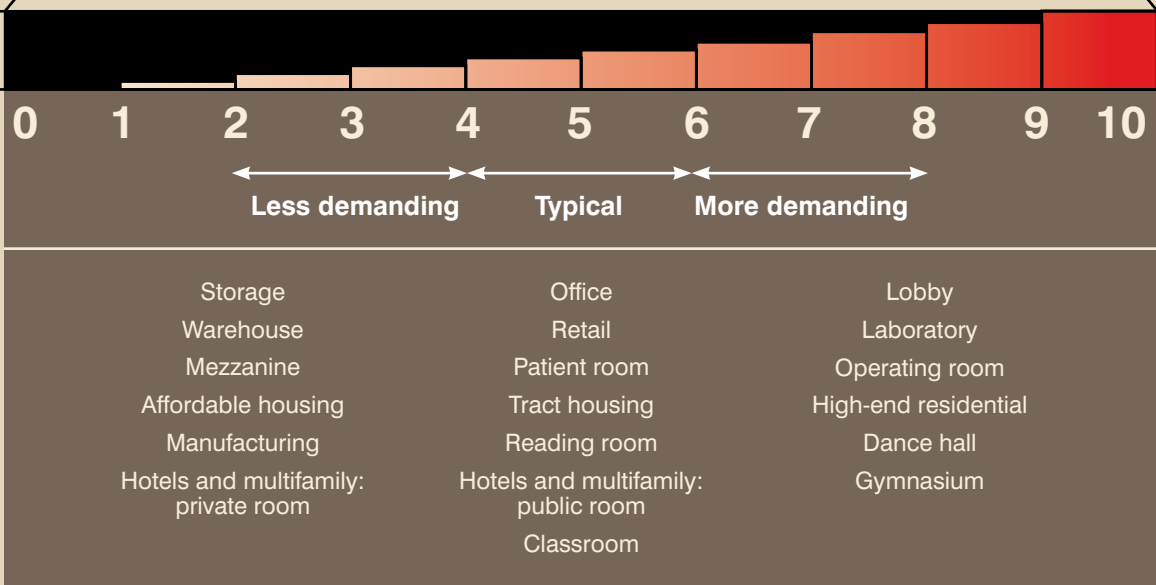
0 1 2 3 4 5 6 7 8 9 10

Less demanding | Typical | More demanding

| Less demanding | Typical | More demanding |
|---|---|---|
| Storage | Office | Lobby |
| Warehouse | Retail | Laboratory |
| Mezzanine | Patient room | Operating room |
| Affordable housing | Tract housing | High-end residential |
| Manufacturing | Reading room | Dance hall |
| Hotels and multifamily: private room | Hotels and multifamily: public room | Gymnasium |
| | Classroom | |